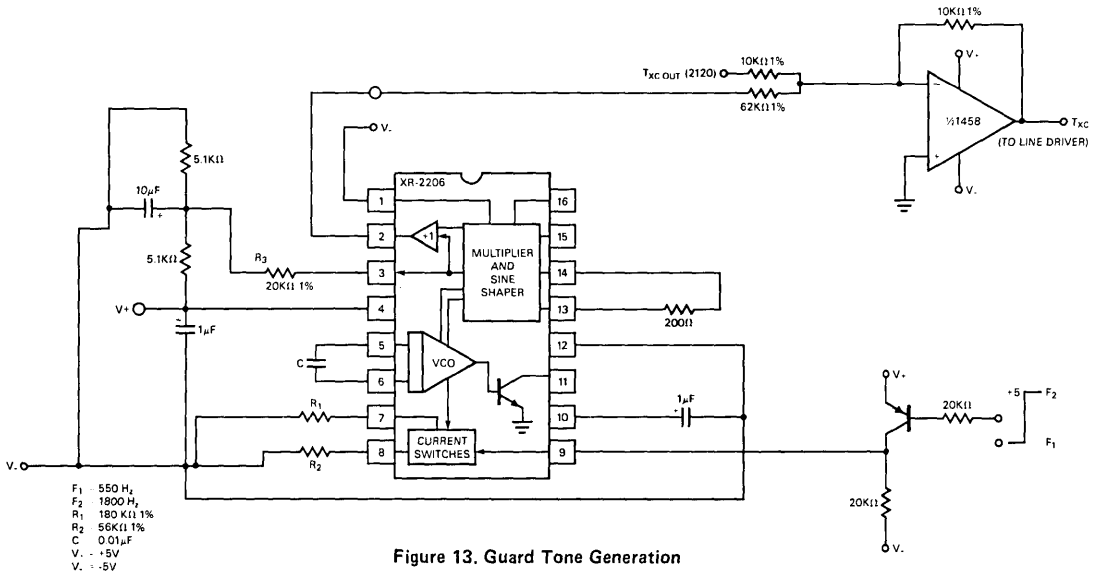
10KΩ 1%

V+

$T_{XC\ OUT}$ (2120)

10KΩ 1%

62KΩ 1%

½1458

$T_{XC}$

(TO LINE DRIVER)

V-

V-

5.1KΩ

10μF

XR-2206

1

16

2

+1

15

MULTIPLIER AND SINE SHAPER

5.1KΩ

$R_3$

20KΩ 1%

3

14

V+

4

13

200Ω

1μF

5

12

C

VCO

6

11

$R_1$

7

10

1μF

V+

20KΩ

+5

$F_2$

$F_1$

$R_2$

8

CURRENT SWITCHES

9

V-

20KΩ

V-

$F_1$ = 550 Hz
$F_2$ = 1800 Hz
$R_1$ = 180 KΩ 1%
$R_2$ = 56KΩ 1%
C = 0.01μF
V+ = +5V
V- = -5V

Figure 13. Guard Tone Generation